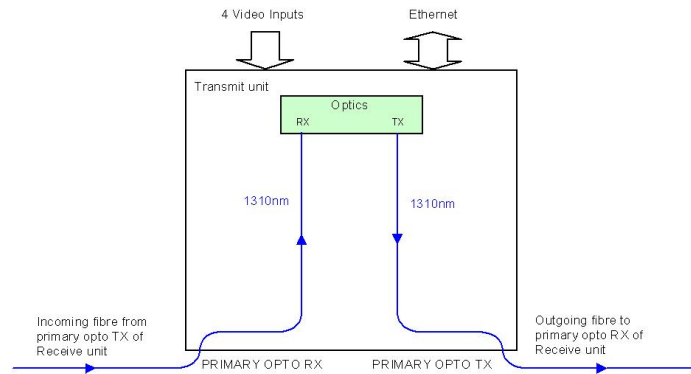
4 Video Inputs

Ethernet

Transmit unit

Optics

RX

TX

1310nm

1310nm

Incoming fibre from primary opto TX of Receive unit

PRIMARY OPTO RX

PRIMARY OPTO TX

Outgoing fibre to primary opto RX of Receive unit